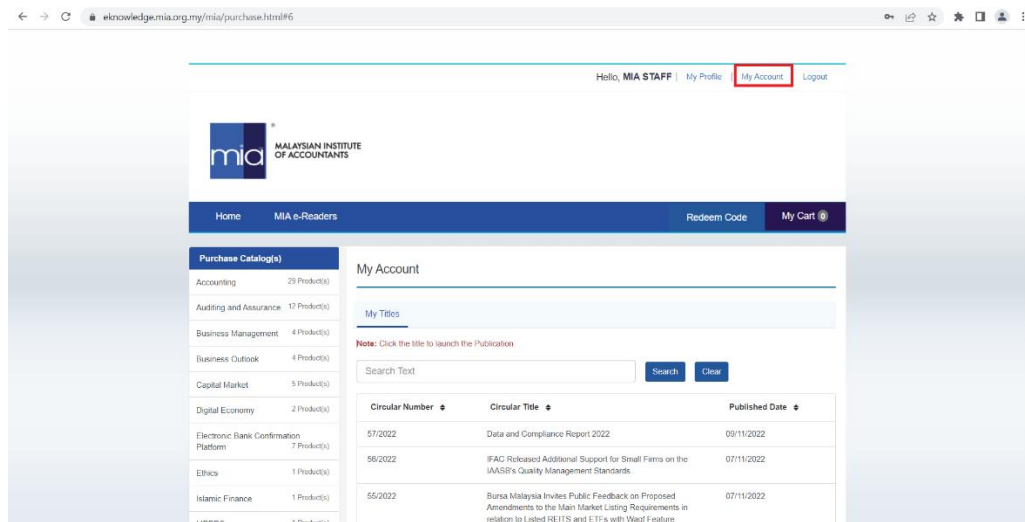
eknowledge.mia.org.my/mia/purchase.html#6

Hello, MIA STAFF | My Profile | My Account | Logout

mia MALAYSIAN INSTITUTE OF ACCOUNTANTS

Home MIA e-Readers Redeem Code My Cart 0

Purchase Catalog(s)

| | |
|---|---|
| Accounting | 29 Product(s) |
| Auditing and Assurance | 12 Product(s) |
| Business Management | 4 Product(s) |
| Business Outlook | 4 Product(s) |
| Capital Market | 5 Product(s) |
| Digital Economy | 2 Product(s) |
| Electronic Bank Confirmation Platform | 7 Product(s) |
| Ethics | 1 Product(s) |
| Islamic Finance | 1 Product(s) |

My Account

My Titles

Note: Click the title to launch the Publication

Search Text Search Clear

| Circular Number | Circular Title | Published Date |
|---|---|---|
| 57/2022 | Data and Compliance Report 2022 | 09/11/2022 |
| 56/2022 | IFAC Released Additional Support for Small Firms on the IAASB's Quality Management Standards | 07/11/2022 |
| 55/2022 | Bursa Malaysia Invites Public Feedback on Proposed Amendments to the Main Market Listing Requirements in relation to Listed REITS and ETFs with Waqf Feature | 07/11/2022 |